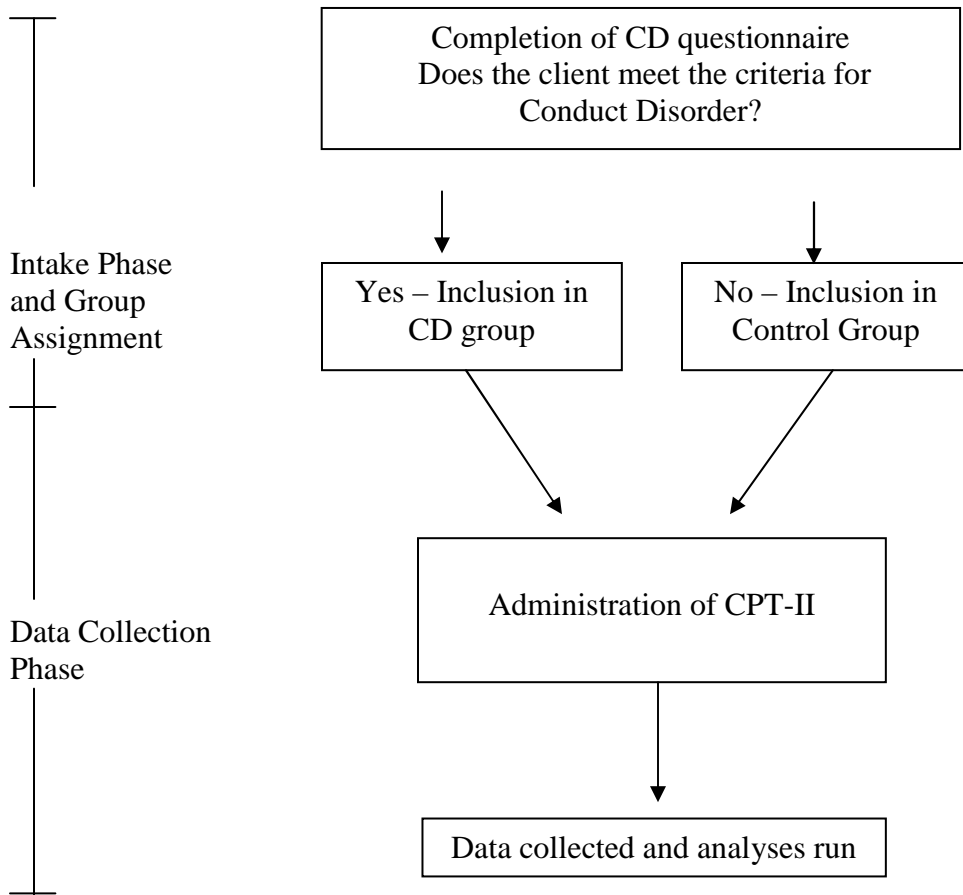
Completion of CD questionnaire
Does the client meet the criteria for Conduct Disorder?

Intake Phase and Group Assignment

Yes – Inclusion in CD group

No – Inclusion in Control Group

Data Collection Phase

Administration of CPT-II

Data collected and analyses run